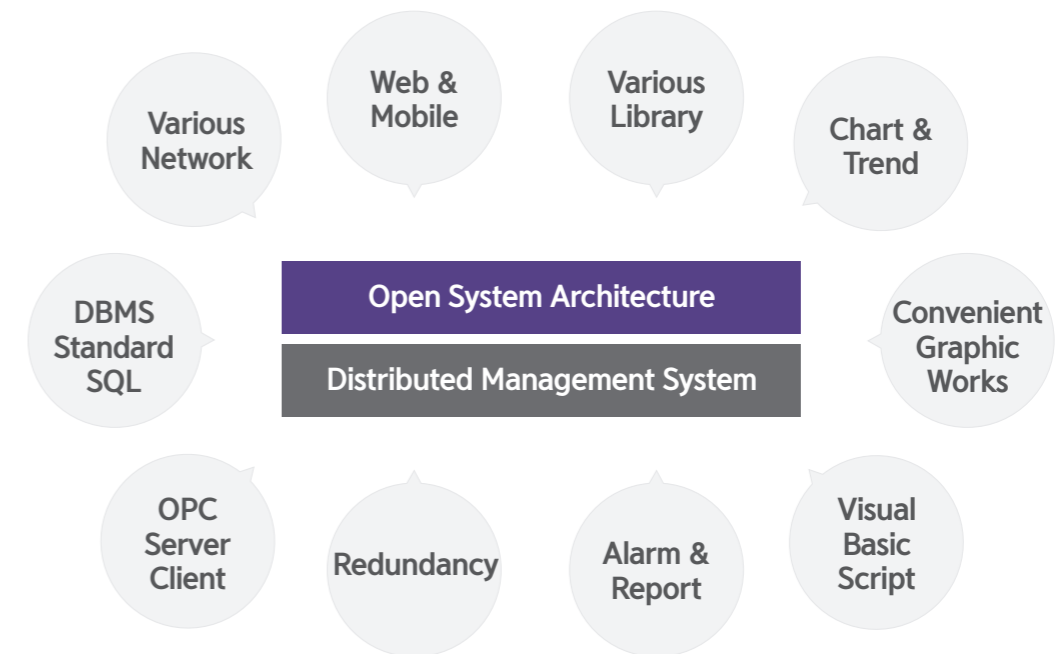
Various Network

Web & Mobile

Various Library

Chart & Trend

Open System Architecture

Distributed Management System

DBMS Standard SQL

Convenient Graphic Works

OPC Server Client

Redundancy

Alarm & Report

Visual Basic Script